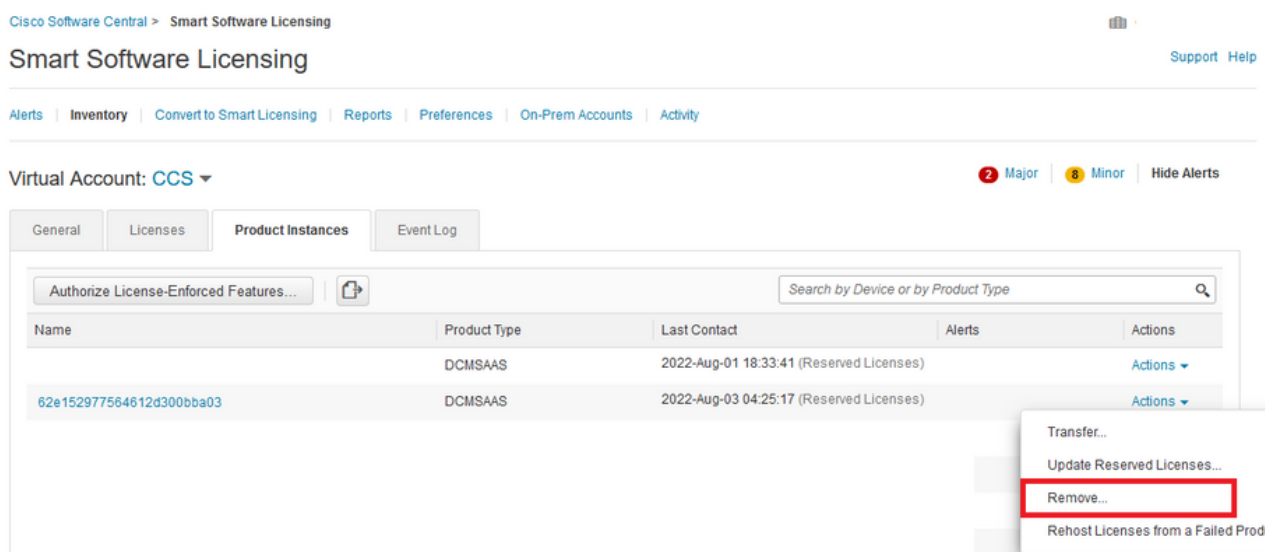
Cisco Software Central > Smart Software Licensing

Smart Software Licensing

Support Help

Alerts | Inventory | Convert to Smart Licensing | Reports | Preferences | On-Prem Accounts | Activity

Virtual Account: CCS

2 Major | 8 Minor | Hide Alerts

General | Licenses | Product Instances | Event Log

Authorize License-Enforced Features...

Search by Device or by Product Type

| Name | Product Type | Last Contact | Alerts | Actions |
|---|---|---|---|---|
| | DCMSAAS | 2022-Aug-01 18:33:41 (Reserved Licenses) | | Actions |
| 62e152977564612d300bba03 | DCMSAAS | 2022-Aug-03 04:25:17 (Reserved Licenses) | | Actions |

Transfer...
Update Reserved Licenses...
Remove...
Rehost Licenses from a Failed Prod